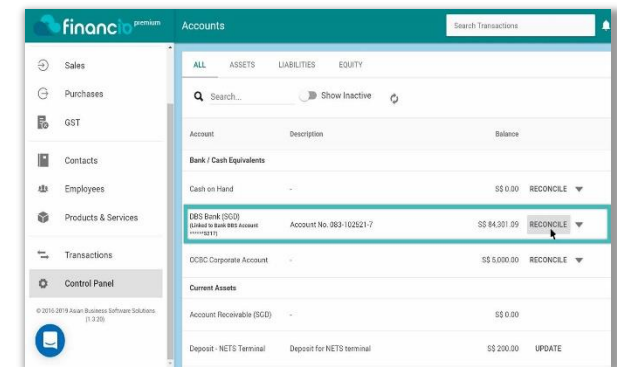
financio premium

Accounts

Search Transactions

Sales

Purchases

GST

Contacts

Employees

Products & Services

Transactions

Control Panel

© 2010-2019 Asian Business Software Solutions. (1.3.20)

ALL ASSETS LIABILITIES EQUITY

Search...

Show Inactive

| Account | Description | Balance | |
|---|---|---|---|
| Bank / Cash Equivalents | | | |
| Cash on Hand | - | S$ 0.00 | RECONCILE |
| DBS Bank (SGD) (Linked to Bank DBS Account ******5217) | Account No. 083-102621-7 | S$ 84,301.09 | RECONCILE |
| OCBC Corporate Account | - | S$ 5,000.00 | RECONCILE |
| Current Assets | | | |
| Account Receivable (SGD) | - | S$ 0.00 | |
| Deposit - NETS Terminal | Deposit for NETS terminal | S$ 200.00 | UPDATE |